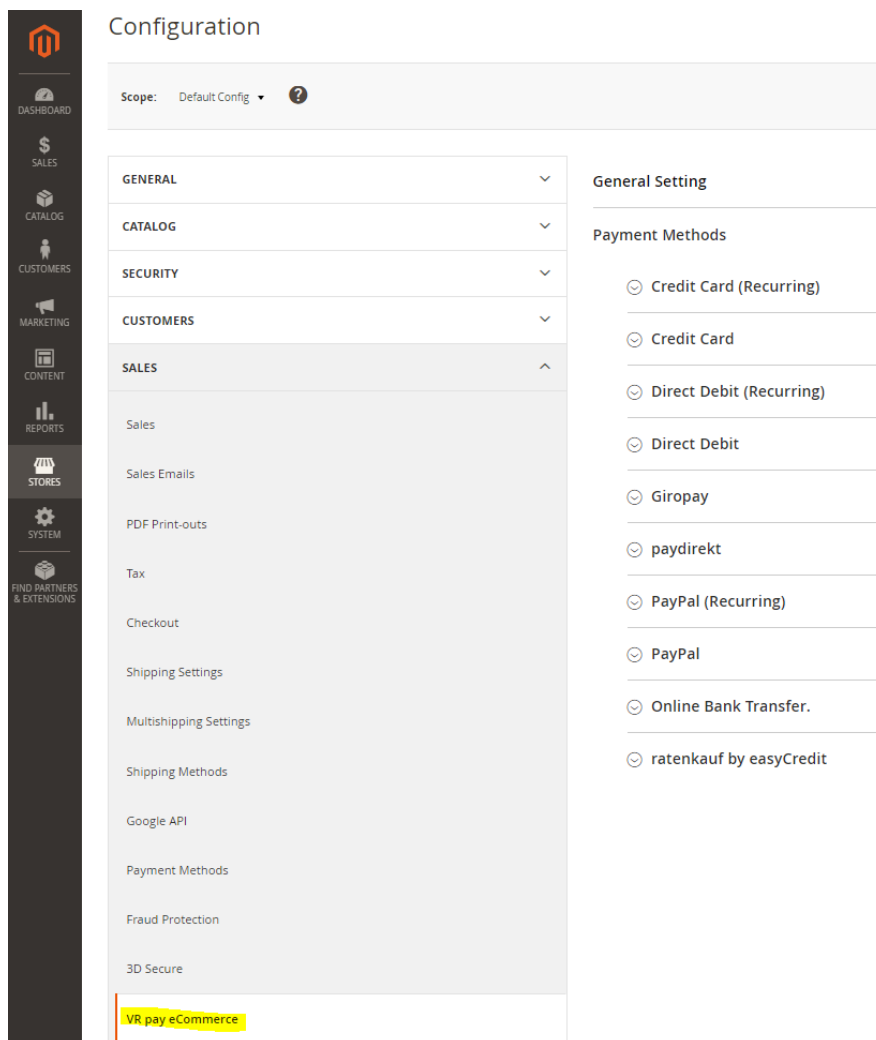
DASHBOARD
SALES
CATALOG
CUSTOMERS
MARKETING
CONTENT
REPORTS
STORES
SYSTEM
FIND PARTNERS & EXTENSIONS

Configuration

Scope: Default Config ▾

GENERAL
CATALOG
SECURITY
CUSTOMERS
SALES
Sales
Sales Emails
PDF Print-outs
Tax
Checkout
Shipping Settings
Multishipping Settings
Shipping Methods
Google API
Payment Methods
Fraud Protection
3D Secure
VR pay eCommerce

General Setting

Payment Methods

Credit Card (Recurring)
Credit Card
Direct Debit (Recurring)
Direct Debit
Giropay
paydirekt
PayPal (Recurring)
PayPal
Online Bank Transfer.
ratenkauf by easyCredit